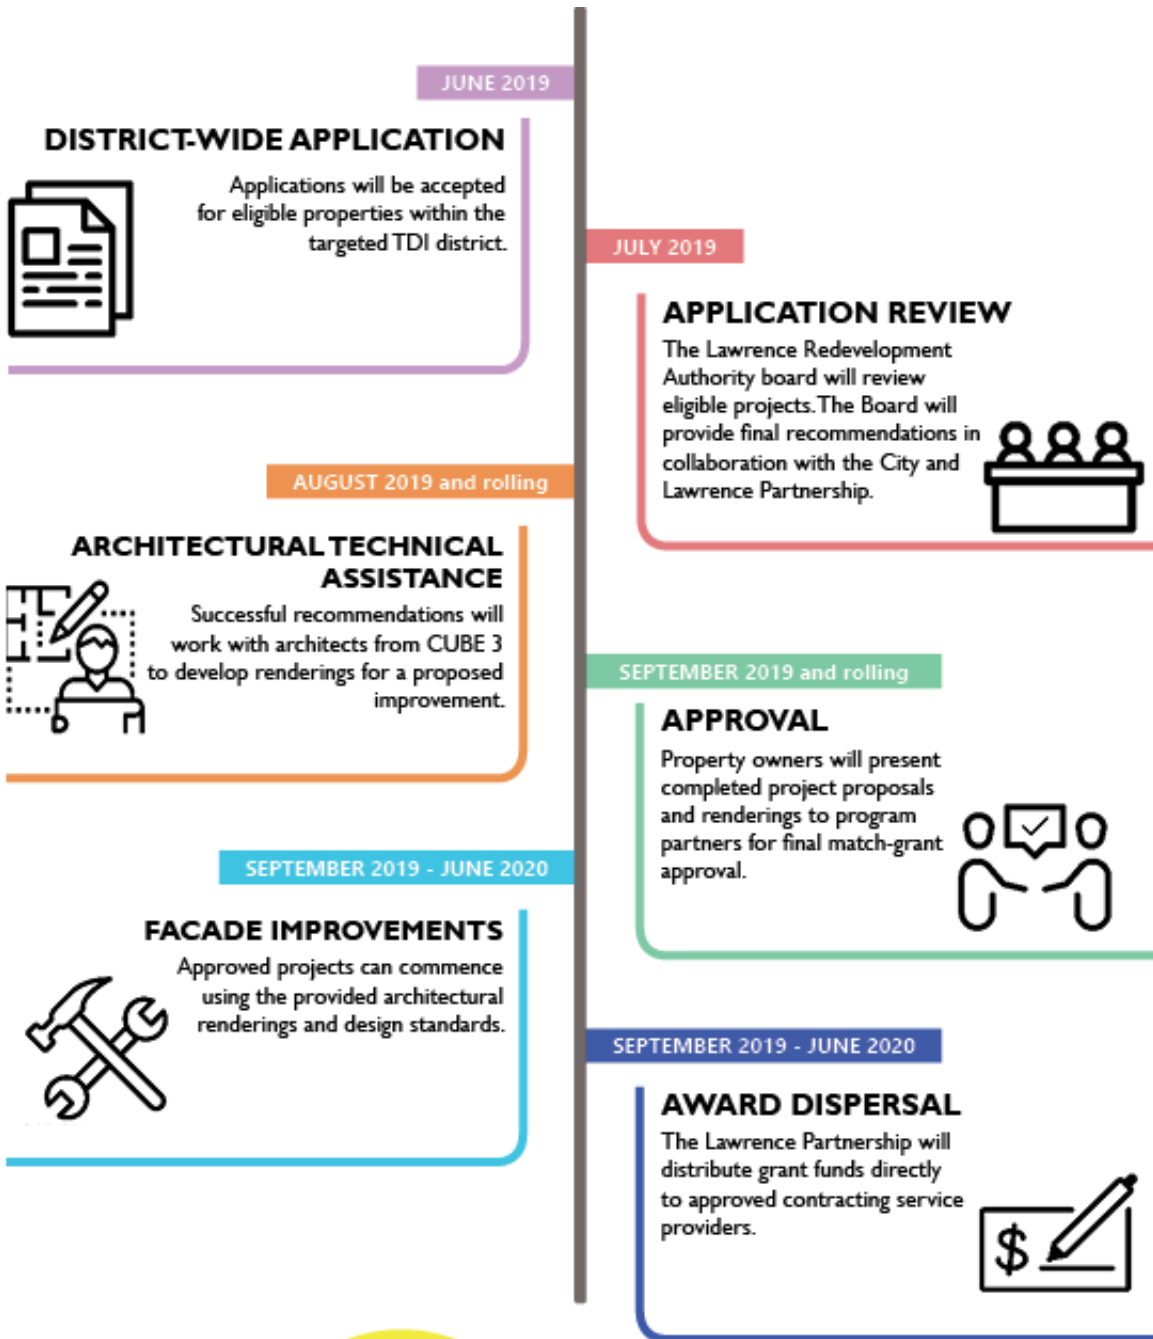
JUNE 2019

DISTRICT-WIDE APPLICATION

Applications will be accepted for eligible properties within the targeted TDI district.

JULY 2019

APPLICATION REVIEW

The Lawrence Redevelopment Authority board will review eligible projects. The Board will provide final recommendations in collaboration with the City and Lawrence Partnership.

AUGUST 2019 and rolling

ARCHITECTURAL TECHNICAL ASSISTANCE

Successful recommendations will work with architects from CUBE 3 to develop renderings for a proposed improvement.

SEPTEMBER 2019 and rolling

APPROVAL

Property owners will present completed project proposals and renderings to program partners for final match-grant approval.

SEPTEMBER 2019 - JUNE 2020

FACADE IMPROVEMENTS

Approved projects can commence using the provided architectural renderings and design standards.

SEPTEMBER 2019 - JUNE 2020

AWARD DISPERSAL

The Lawrence Partnership will distribute grant funds directly to approved contracting service providers.

$